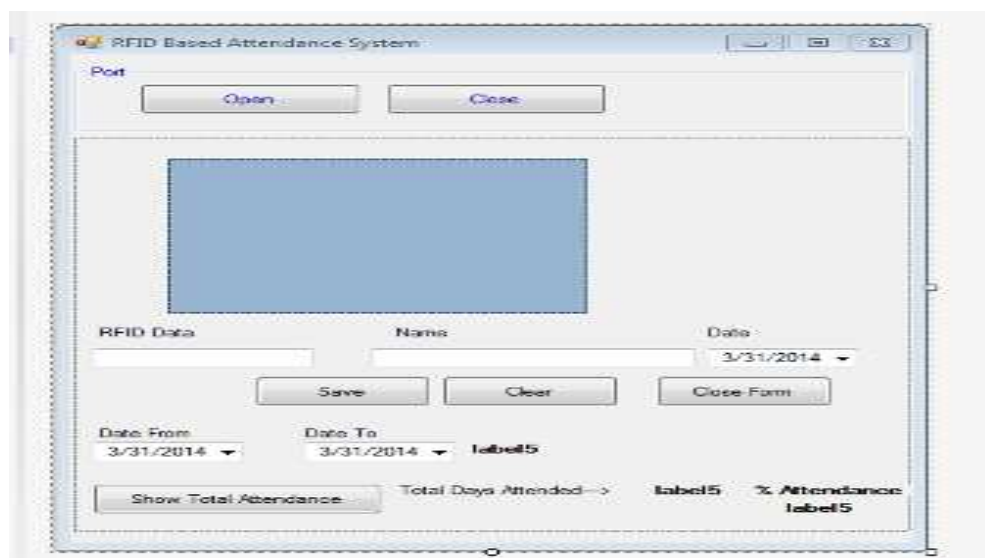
RFID Based Attendance System

Port

Open

Close

RFID Data

Name

Date

3/31/2014

Save

Clear

Close Form

Date From

3/31/2014

Date To

3/31/2014

label5

Show Total Attendance

Total Days Attended--->

label5

% Attendance

label5